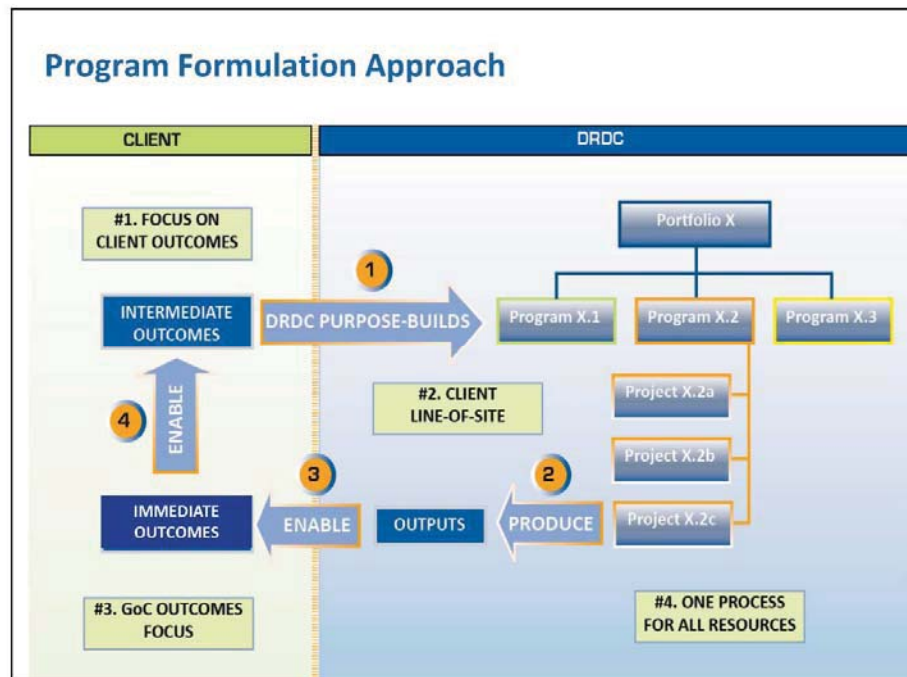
Program Formulation Approach

CLIENT

DRDC

#1. FOCUS ON CLIENT OUTCOMES

Portfolio X

1

INTERMEDIATE OUTCOMES

DRDC PURPOSE-BUILDS

Program X.1

Program X.2

Program X.3

ENABLE

4

#2. CLIENT LINE-OF-SITE

Project X.2a

Project X.2b

3

2

IMMEDIATE OUTCOMES

ENABLE

OUTPUTS

PRODUCE

Project X.2c

#3. GoC OUTCOMES FOCUS

#4. ONE PROCESS FOR ALL RESOURCES